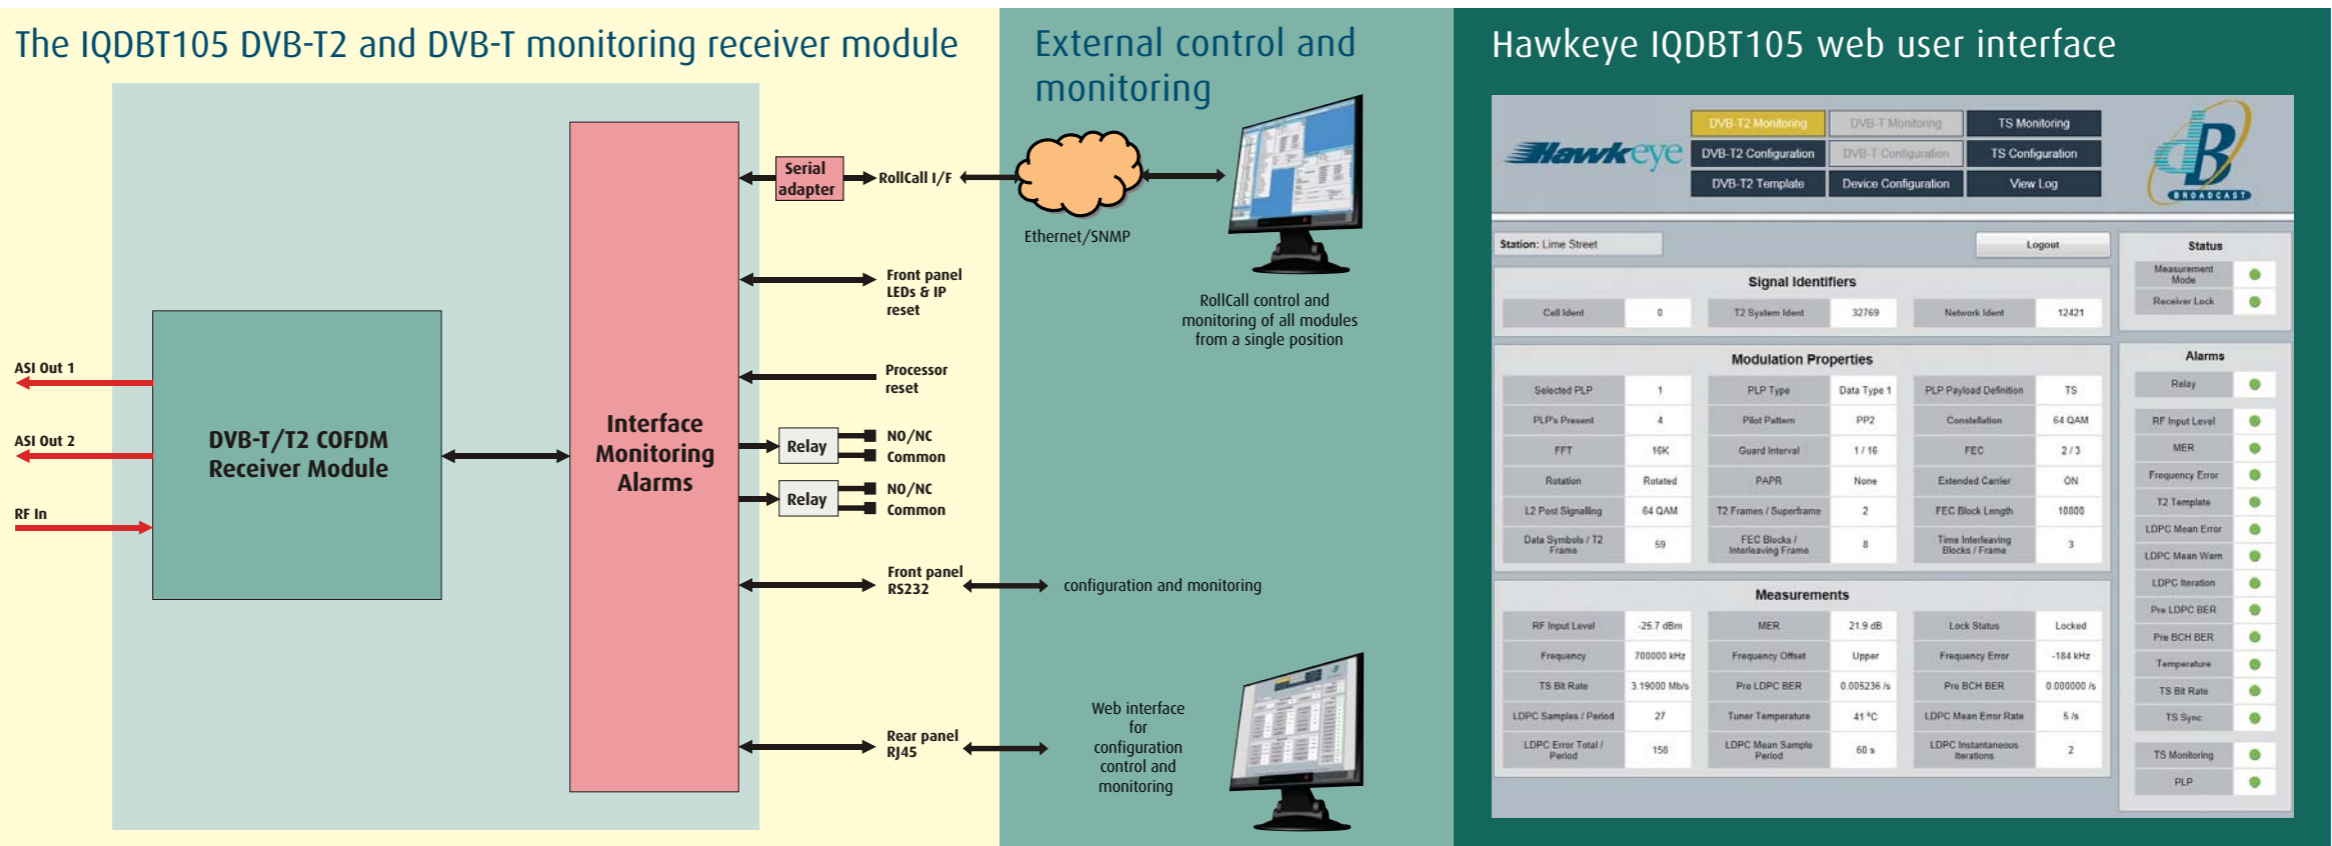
The IQDBT105 DVB-T2 and DVB-T monitoring receiver module

ASI Out 1
ASI Out 2
RF In

DVB-T/T2 COFDM Receiver Module

Interface Monitoring Alarms

Serial adapter
RollCall I/F
Front panel LEDs & IP reset
Processor reset
Relay
NO/NC
Common
Relay
NO/NC
Common
Front panel RS232
Rear panel RJ45

External control and monitoring

Ethernet/SNMP

RollCall control and monitoring of all modules from a single position

configuration and monitoring

Web interface for configuration control and monitoring

Hawkeye IQDBT105 web user interface

Hawkeye

DVB-T2 Monitoring | DVB-T Monitoring | TS Monitoring
DVB-T2 Configuration | DVB-T Configuration | TS Configuration
DVB-T2 Template | Device Configuration | View Log

BROADCAST

Station: Lime Street
Logout

Signal Identifiers

| Cell Ident | 0 | T2 System Ident | 32769 | Network Ident | 12421 |
|---|---|---|---|---|---|

Modulation Properties

| Selected PLP | 1 | PLP Type | Data Type 1 | PLP Payload Definition | TS |
|---|---|---|---|---|---|
| PLP's Present | 4 | Pilot Pattern | PP2 | Constellation | 64 QAM |
| FFT | 16K | Guard Interval | 1 / 16 | FEC | 2 / 3 |
| Rotation | Rotated | PAPR | None | Extended Carrier | ON |
| L2 Post Signalling | 64 QAM | T2 Frames / Superframe | 2 | FEC Block Length | 10800 |
| Data Symbols / T2 Frame | 59 | FEC Blocks / Interleaving Frame | 8 | Time Interleaving Blocks / Frame | 3 |

Measurements

| RF Input Level | -25.7 dBm | MER | 21.9 dB | Lock Status | Locked |
|---|---|---|---|---|---|
| Frequency | 700000 kHz | Frequency Offset | Upper | Frequency Error | -184 kHz |
| TS Bit Rate | 3.19000 Mb/s | Pre LDPC BER | 0.005236 /s | Pre BCH BER | 0.000000 /s |
| LDPC Samples / Period | 27 | Tuner Temperature | 41 °C | LDPC Mean Error Rate | 5 /s |
| LDPC Error Total / Period | 158 | LDPC Mean Sample Period | 60 s | LDPC Instantaneous Iterations | 2 |

Status
Measurement Mode
Receiver Lock

Alarms
Relay
RF Input Level
MER
Frequency Error
T2 Template
LDPC Mean Error
LDPC Mean Warn
LDPC Iteration
Pre LDPC BER
Pre BCH BER
Temperature
TS Bit Rate
TS Sync
TS Monitoring
PLP